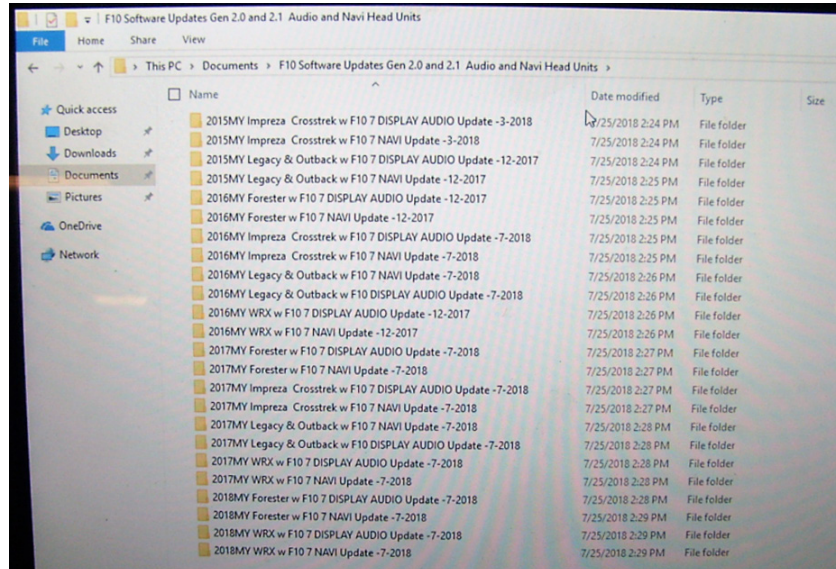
F10 Software Updates Gen 2.0 and 2.1 Audio and Navi Head Units

File Home Share View

This PC > Documents > F10 Software Updates Gen 2.0 and 2.1 Audio and Navi Head Units >

Quick access
Desktop
Downloads
Documents
Pictures
OneDrive
Network

| Name | Date modified | Type | Size |
|---|---|---|---|
| 2015MY Impreza Crosstrek w F10 7 DISPLAY AUDIO Update -3-2018 | 7/25/2018 2:24 PM | File folder | |
| 2015MY Impreza Crosstrek w F10 7 NAVI Update -3-2018 | 7/25/2018 2:24 PM | File folder | |
| 2015MY Legacy & Outback w F10 7 DISPLAY AUDIO Update -12-2017 | 7/25/2018 2:24 PM | File folder | |
| 2015MY Legacy & Outback w F10 7 NAVI Update -12-2017 | 7/25/2018 2:25 PM | File folder | |
| 2016MY Forester w F10 7 DISPLAY AUDIO Update -12-2017 | 7/25/2018 2:25 PM | File folder | |
| 2016MY Forester w F10 7 NAVI Update -12-2017 | 7/25/2018 2:25 PM | File folder | |
| 2016MY Impreza Crosstrek w F10 7 DISPLAY AUDIO Update -7-2018 | 7/25/2018 2:25 PM | File folder | |
| 2016MY Impreza Crosstrek w F10 7 NAVI Update -7-2018 | 7/25/2018 2:25 PM | File folder | |
| 2016MY Legacy & Outback w F10 7 NAVI Update -7-2018 | 7/25/2018 2:26 PM | File folder | |
| 2016MY Legacy & Outback w F10 DISPLAY AUDIO Update -7-2018 | 7/25/2018 2:26 PM | File folder | |
| 2016MY WRX w F10 7 DISPLAY AUDIO Update -12-2017 | 7/25/2018 2:26 PM | File folder | |
| 2016MY WRX w F10 7 NAVI Update -12-2017 | 7/25/2018 2:26 PM | File folder | |
| 2017MY Forester w F10 7 DISPLAY AUDIO Update -7-2018 | 7/25/2018 2:27 PM | File folder | |
| 2017MY Forester w F10 7 NAVI Update -7-2018 | 7/25/2018 2:27 PM | File folder | |
| 2017MY Impreza Crosstrek w F10 7 DISPLAY AUDIO Update -7-2018 | 7/25/2018 2:27 PM | File folder | |
| 2017MY Impreza Crosstrek w F10 7 NAVI Update -7-2018 | 7/25/2018 2:27 PM | File folder | |
| 2017MY Legacy & Outback w F10 7 NAVI Update -7-2018 | 7/25/2018 2:28 PM | File folder | |
| 2017MY Legacy & Outback w F10 DISPLAY AUDIO Update -7-2018 | 7/25/2018 2:28 PM | File folder | |
| 2017MY WRX w F10 7 DISPLAY AUDIO Update -7-2018 | 7/25/2018 2:28 PM | File folder | |
| 2017MY WRX w F10 7 NAVI Update -7-2018 | 7/25/2018 2:28 PM | File folder | |
| 2018MY Forester w F10 7 DISPLAY AUDIO Update -7-2018 | 7/25/2018 2:28 PM | File folder | |
| 2018MY Forester w F10 7 NAVI Update -7-2018 | 7/25/2018 2:29 PM | File folder | |
| 2018MY WRX w F10 7 DISPLAY AUDIO Update -7-2018 | 7/25/2018 2:29 PM | File folder | |
| 2018MY WRX w F10 7 NAVI Update -7-2018 | 7/25/2018 2:29 PM | File folder | |